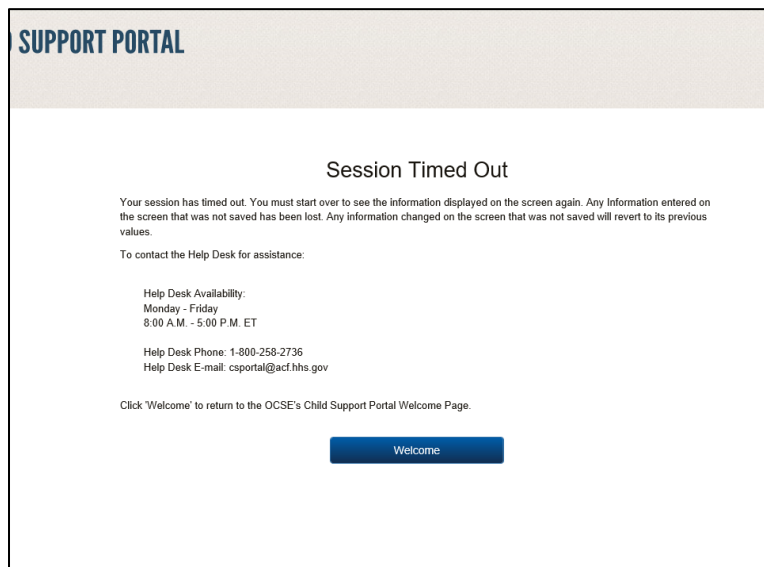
SUPPORT PORTAL

Session Timed Out

Your session has timed out. You must start over to see the information displayed on the screen again. Any Information entered on the screen that was not saved has been lost. Any information changed on the screen that was not saved will revert to its previous values.

To contact the Help Desk for assistance:

Help Desk Availability:
Monday - Friday
8:00 A.M. - 5:00 P.M. ET

Help Desk Phone: 1-800-258-2736
Help Desk E-mail: csportal@acf.hhs.gov

Click 'Welcome' to return to the OCSE's Child Support Portal Welcome Page.

Welcome